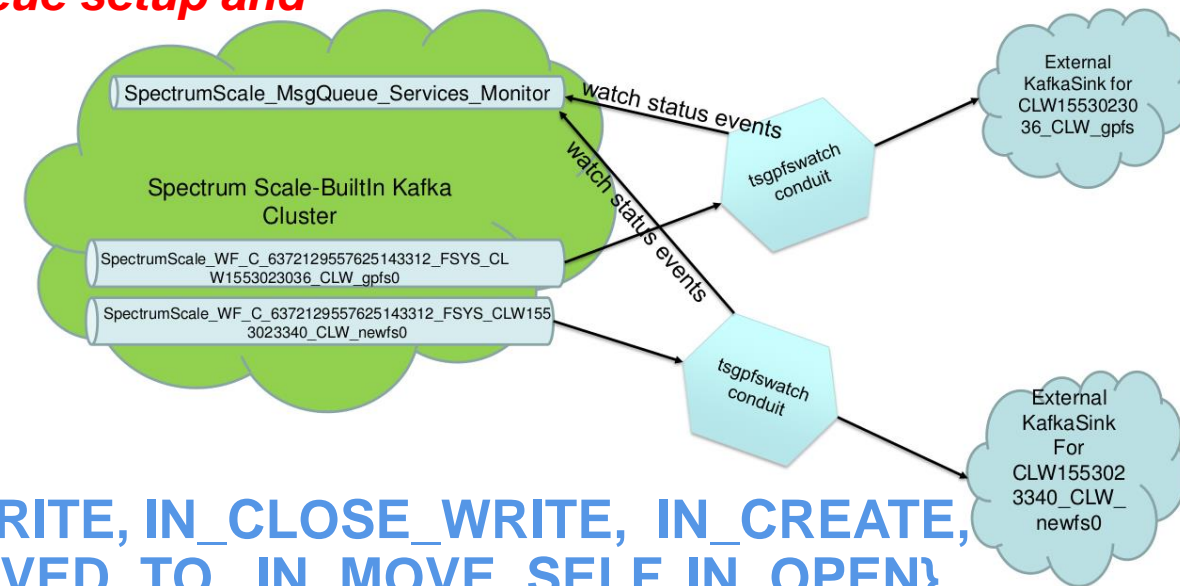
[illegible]eue setup and

SpectrumScale_MsgQueue_Services_Monitor

watch status events

watch status events

Spectrum Scale-BuiltIn Kafka Cluster

SpectrumScale_WF_C_6372129557625143312_FSYS_CLW1553023036_CLW_gpfs0

SpectrumScale_WF_C_6372129557625143312_FSYS_CLW1553023340_CLW_newfs0

tsgpfswatch conduit

tsgpfswatch conduit

External KafkaSink for CLW1553023036_CLW_gpfs

External KafkaSink For CLW1553023340_CLW_newfs0

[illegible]RITE, IN_CLOSE_WRITE, IN_CREATE,
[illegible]VED_TO, IN_MOVE_SELF,IN_OPEN}